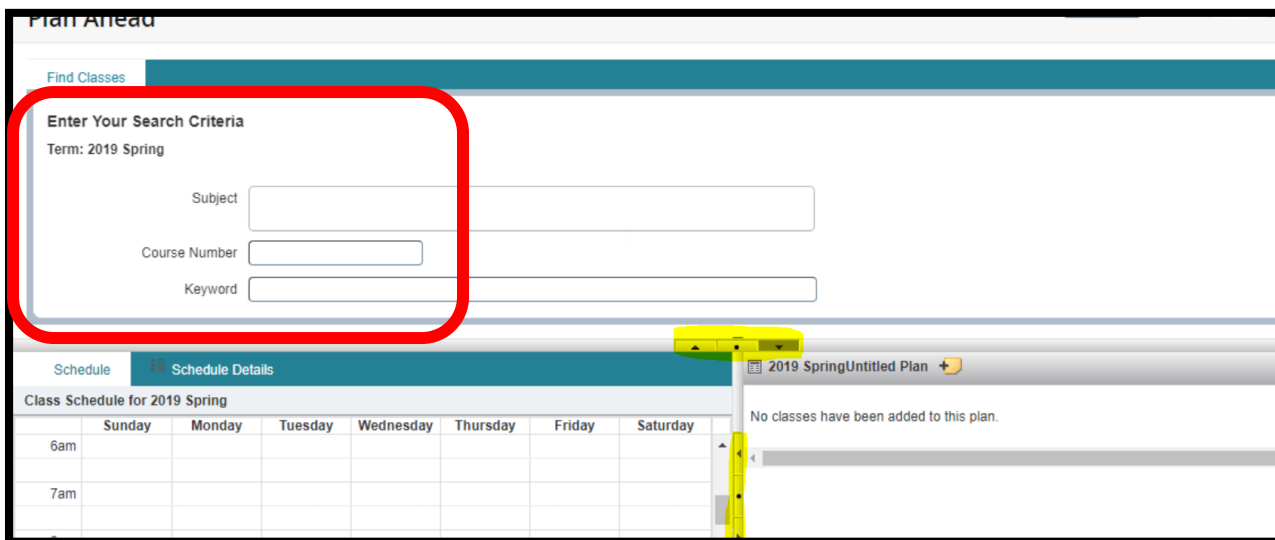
Plan Ahead

Find Classes

Enter Your Search Criteria

Term: 2019 Spring

Subject

Course Number

Keyword

Schedule

Schedule Details

Class Schedule for 2019 Spring

| | Sunday | Monday | Tuesday | Wednesday | Thursday | Friday | Saturday |
|---|---|---|---|---|---|---|---|
| 6am | | | | | | | |
| 7am | | | | | | | |

2019 SpringUntitled Plan

No classes have been added to this plan.